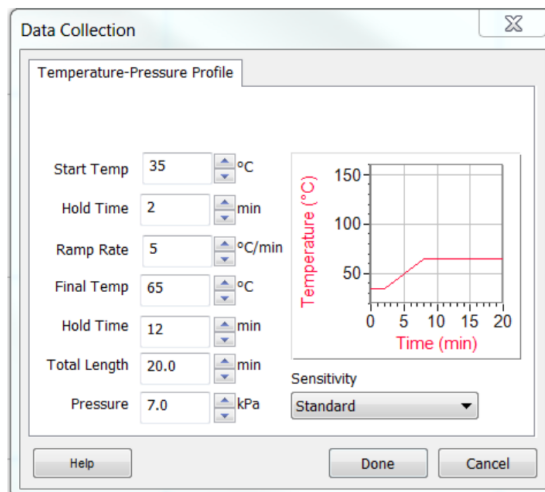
Data Collection

Temperature-Pressure Profile

Start Temp 35 °C
Hold Time 2 min
Ramp Rate 5 °C/min
Final Temp 65 °C
Hold Time 12 min
Total Length 20.0 min
Pressure 7.0 kPa

Temperature (°C)
150
100
50
0 5 10 15 20
Time (min)

Sensitivity
Standard

Help
Done
Cancel